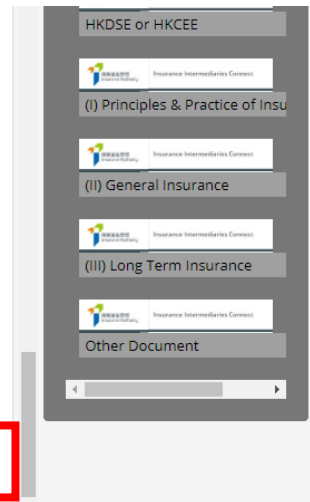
HKDSE or HKCEE

Insurance Authority Insurance Intermediaries Connect

(I) Principles & Practice of Insu

Insurance Authority Insurance Intermediaries Connect

(II) General Insurance

Insurance Authority Insurance Intermediaries Connect

(III) Long Term Insurance

Insurance Authority Insurance Intermediaries Connect

Other Document